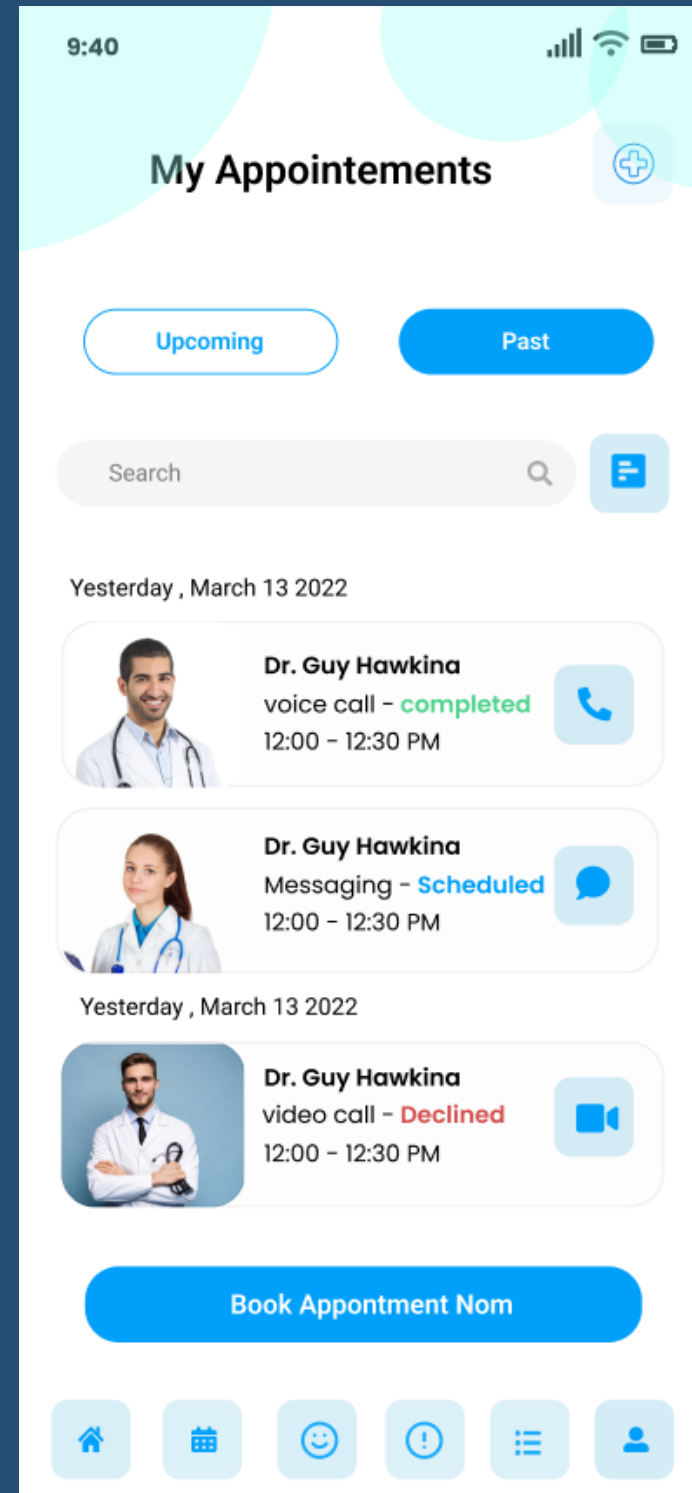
9:40

My Appointements

Upcoming

Past

Search

Yesterday , March 13 2022

Dr. Guy Hawkina
voice call - completed
12:00 - 12:30 PM

Dr. Guy Hawkina
Messaging - Scheduled
12:00 - 12:30 PM

Yesterday , March 13 2022

Dr. Guy Hawkina
video call - Declined
12:00 - 12:30 PM

Book Appontment Nom